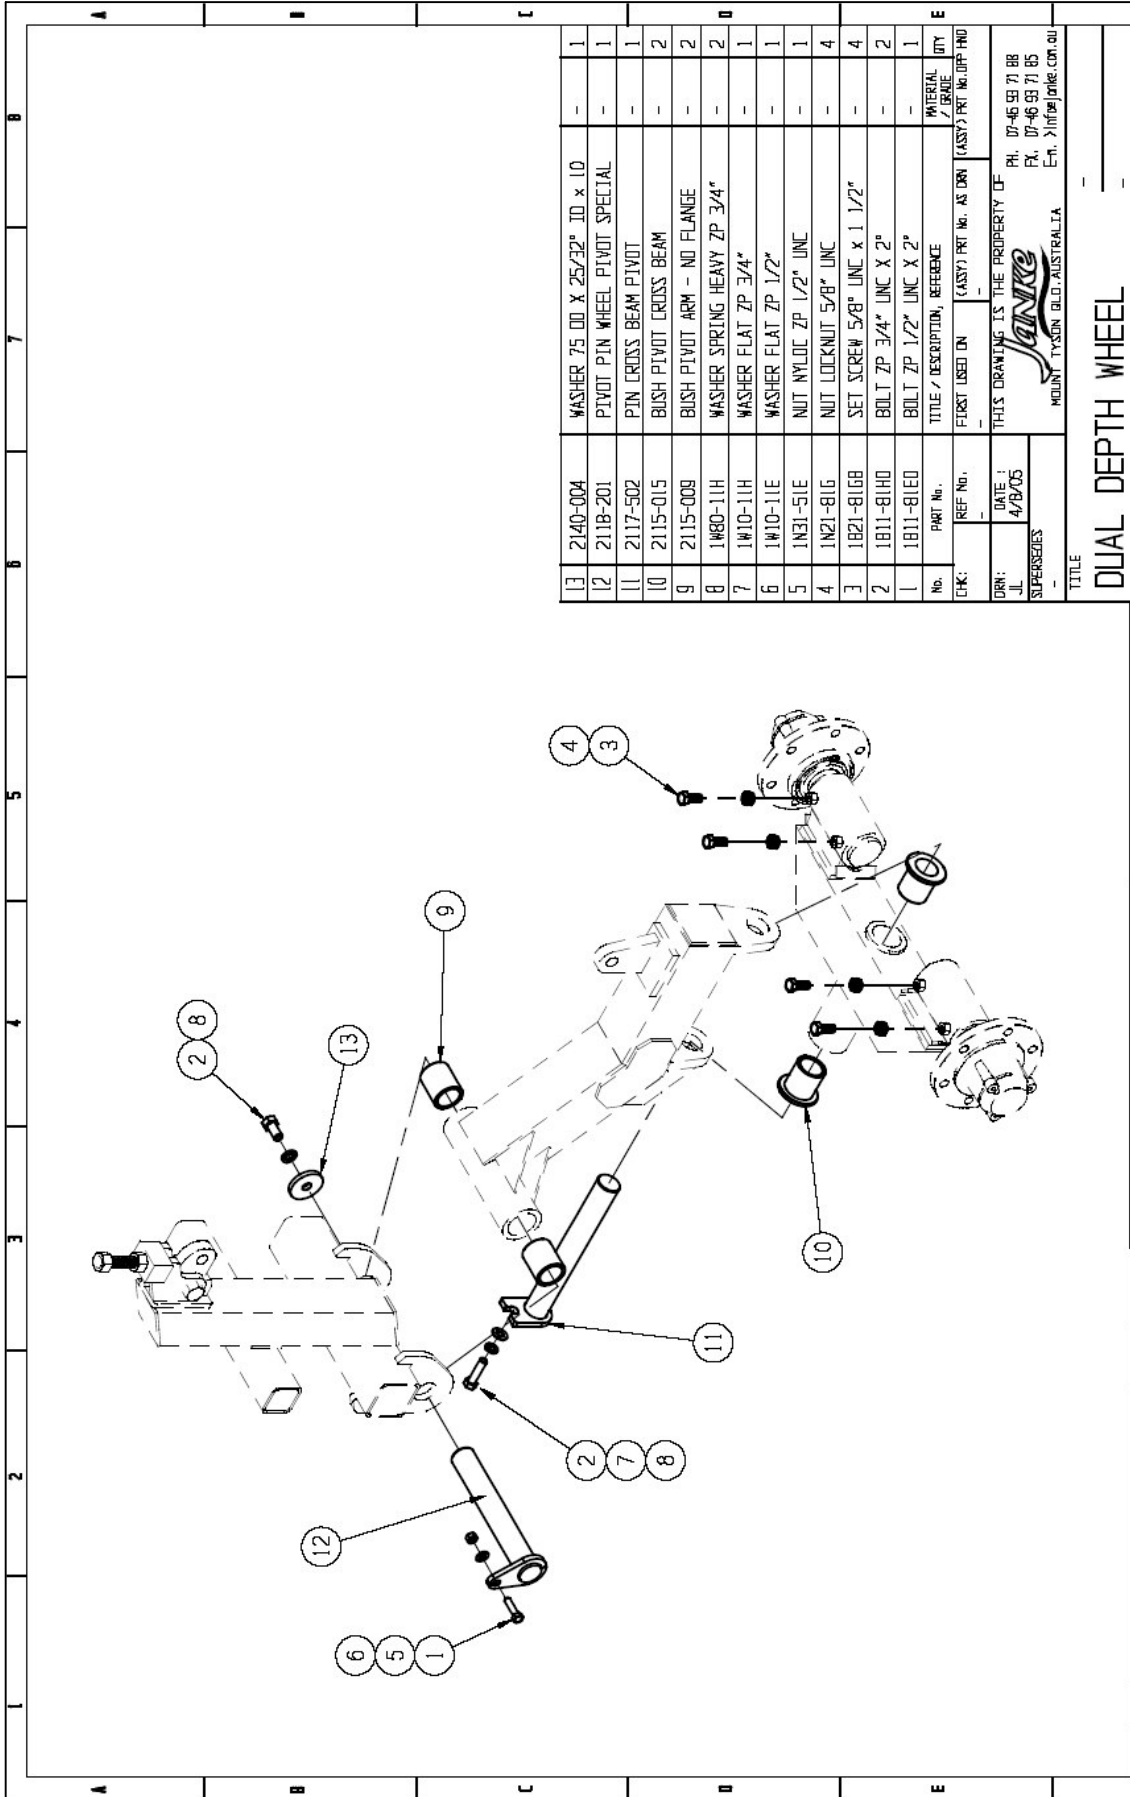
| No. | PART No. | TITLE / DESCRIPTION, REFERENCE | MATERIAL / GRADE | QTY |
|---|---|---|---|---|
| 13 | 2140-004 | WASHER 75 OD X 25/32" ID x 10 | - | 1 |
| 12 | 2118-201 | PIVOT PIN WHEEL PIVOT SPECIAL | - | 1 |
| 11 | 2117-502 | PIN CROSS BEAM PIVOT | - | 1 |
| 10 | 2115-015 | BUSH PIVOT CROSS BEAM | - | 2 |
| 9 | 2115-009 | BUSH PIVOT ARM - NO FLANGE | - | 2 |
| 8 | 1W80-11H | WASHER SPRING HEAVY ZP 3/4" | - | 2 |
| 7 | 1W10-11H | WASHER FLAT ZP 3/4" | - | 1 |
| 6 | 1W10-11E | WASHER FLAT ZP 1/2" | - | 1 |
| 5 | 1N31-51E | NUT NYLOC ZP 1/2" UNC | - | 1 |
| 4 | 1N21-81G | NUT LOCKNUT 5/8" UNC | - | 4 |
| 3 | 1B21-81GB | SET SCREW 5/8" UNC x 1 1/2" | - | 4 |
| 2 | 1B11-81HD | BOLT ZP 3/4" UNC X 2" | - | 2 |
| 1 | 1B11-81ED | BOLT ZP 1/2" UNC X 2" | - | 1 |

CHK: | REF No. - | FIRST USED ON - | (ASSY) PRT No. AS DRN | (ASSY) PRT No. OPP HND

DRN: JL | DATE : 4/8/05 | THIS DRAWING IS THE PROPERTY OF
Janke
MOUNT TYSON QLD. AUSTRALIA
PH. 07-46 93 71 88
FX. 07-46 93 71 85
E-M. >info@janke.com.au

SUPERSEDES -

TITLE
DUAL DEPTH WHEEL
-

A B C D E
1 2 3 4 5 6 7 8

6 5 1
12
2 7 8
11
10
2 8
13
9
4 3